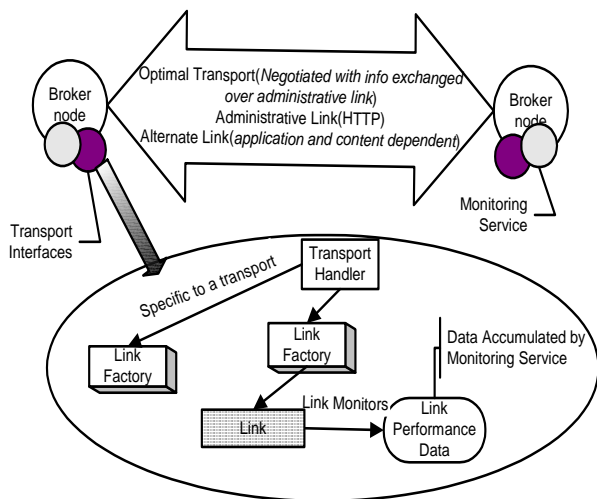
Broker node

Optimal Transport(Negotiated with info exchanged over administrative link)
Administrative Link(HTTP)
Alternate Link(application and content dependent)

Broker node

Monitoring Service

Transport Interfaces

Specific to a transport

Transport Handler

Link Factory

Link Factory

Data Accumulated by Monitoring Service

Link Monitors

Link

Link Performance Data